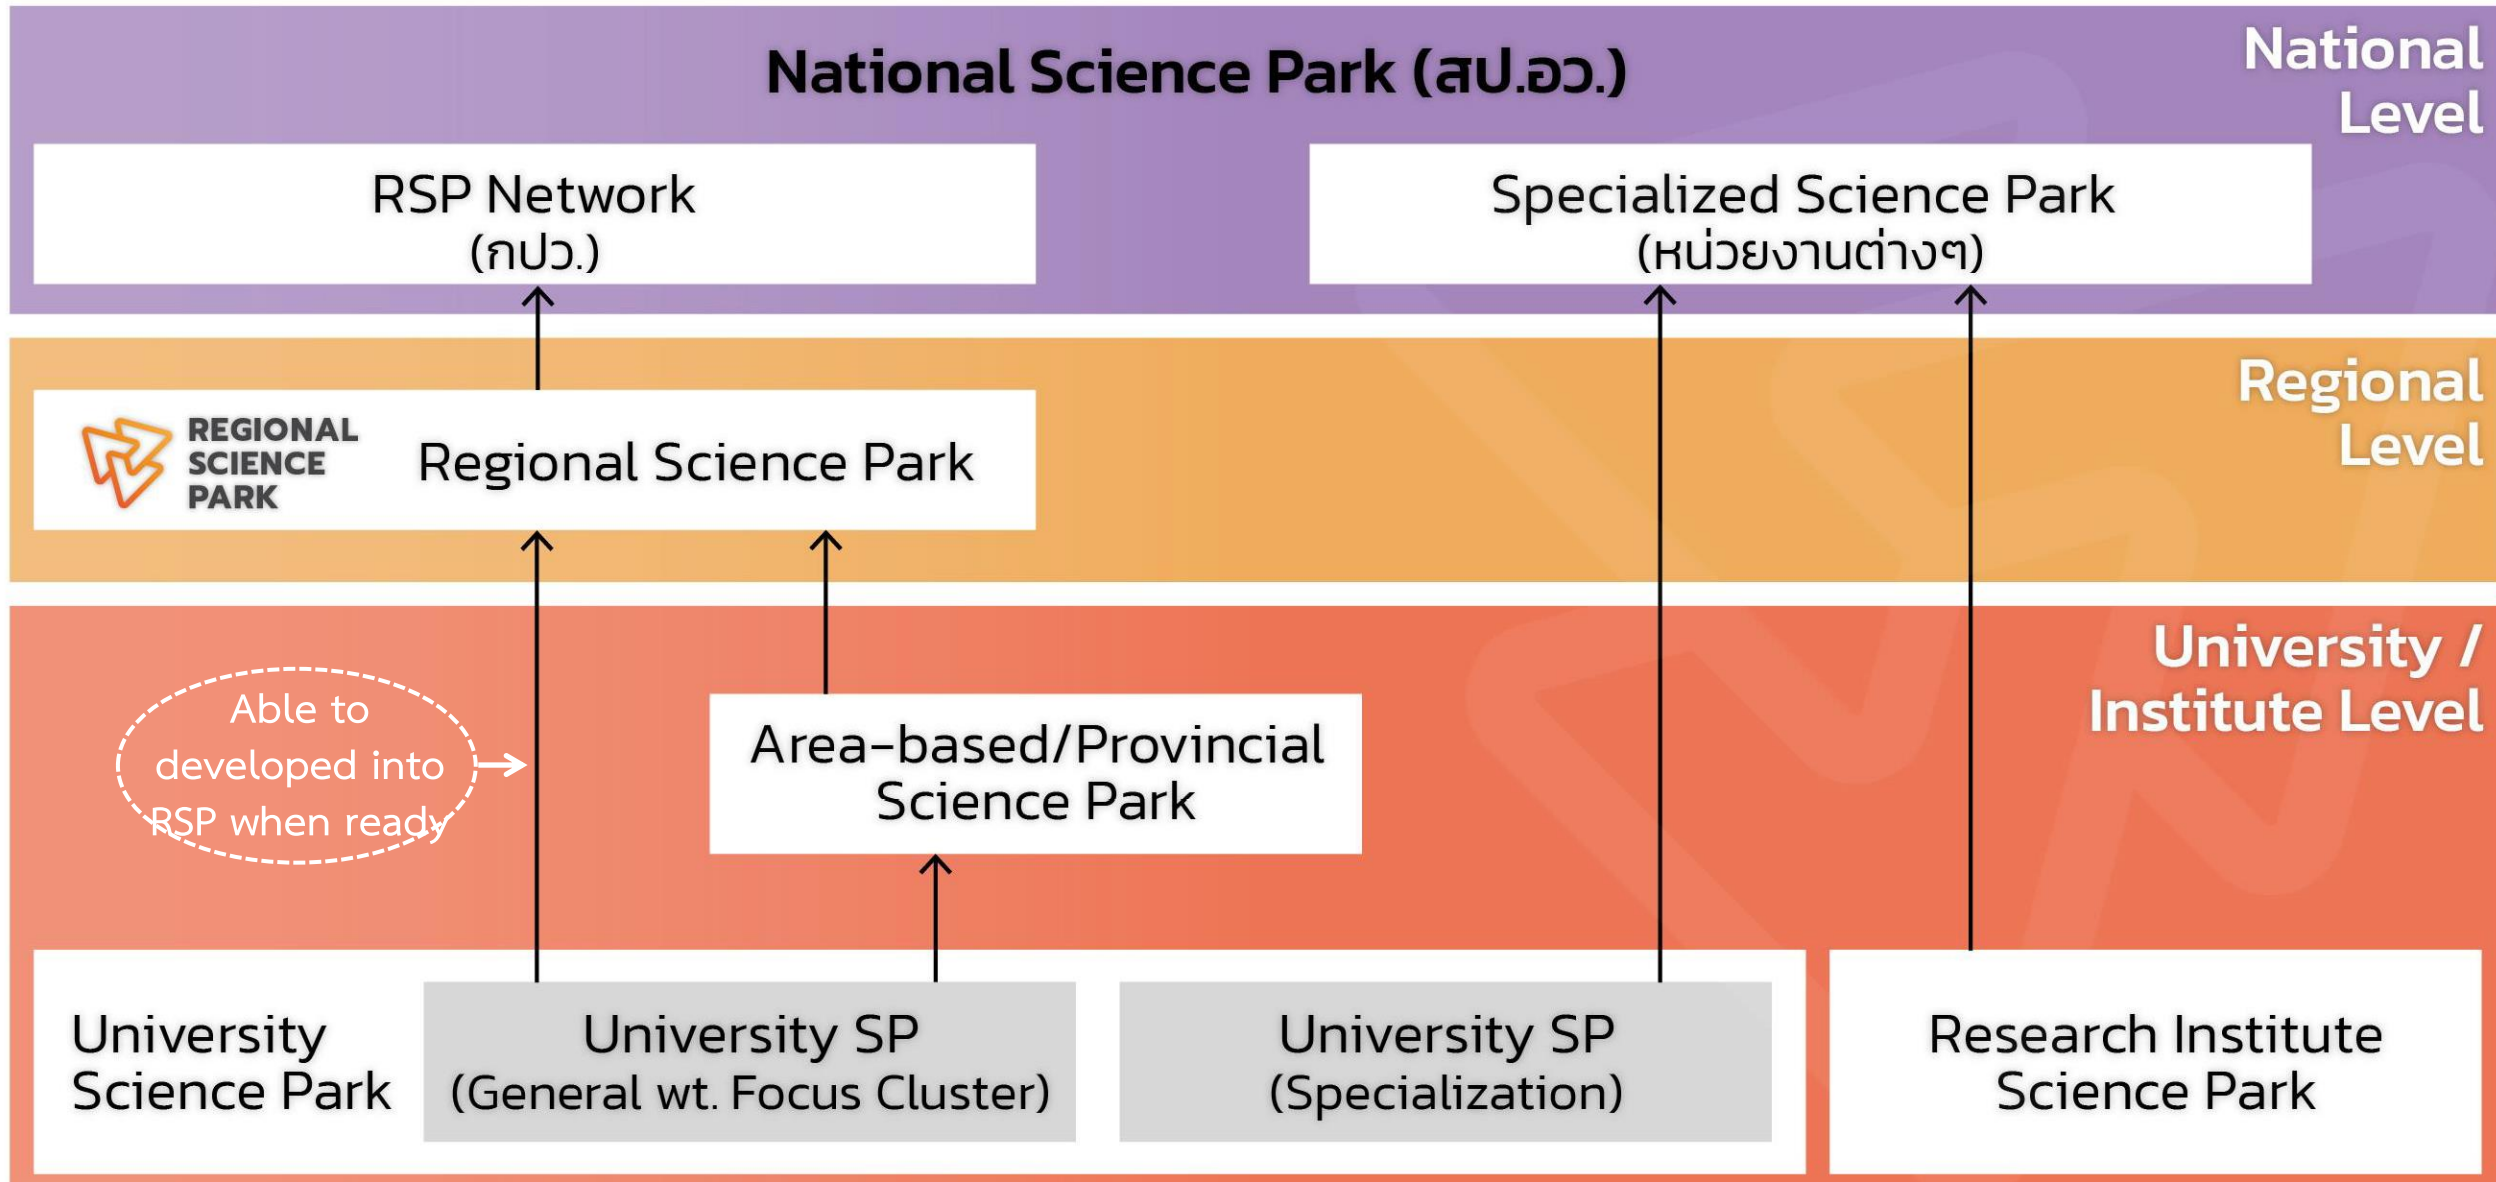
National Science Park (สป.อว.)

National Level

RSP Network
(กปว.)

Specialized Science Park
(หน่วยงานต่างๆ)

Regional Level

REGIONAL SCIENCE PARK

Regional Science Park

University / Institute Level

Able to developed into RSP when ready

Area-based/Provincial Science Park

University Science Park

University SP
(General wt. Focus Cluster)

University SP
(Specialization)

Research Institute Science Park